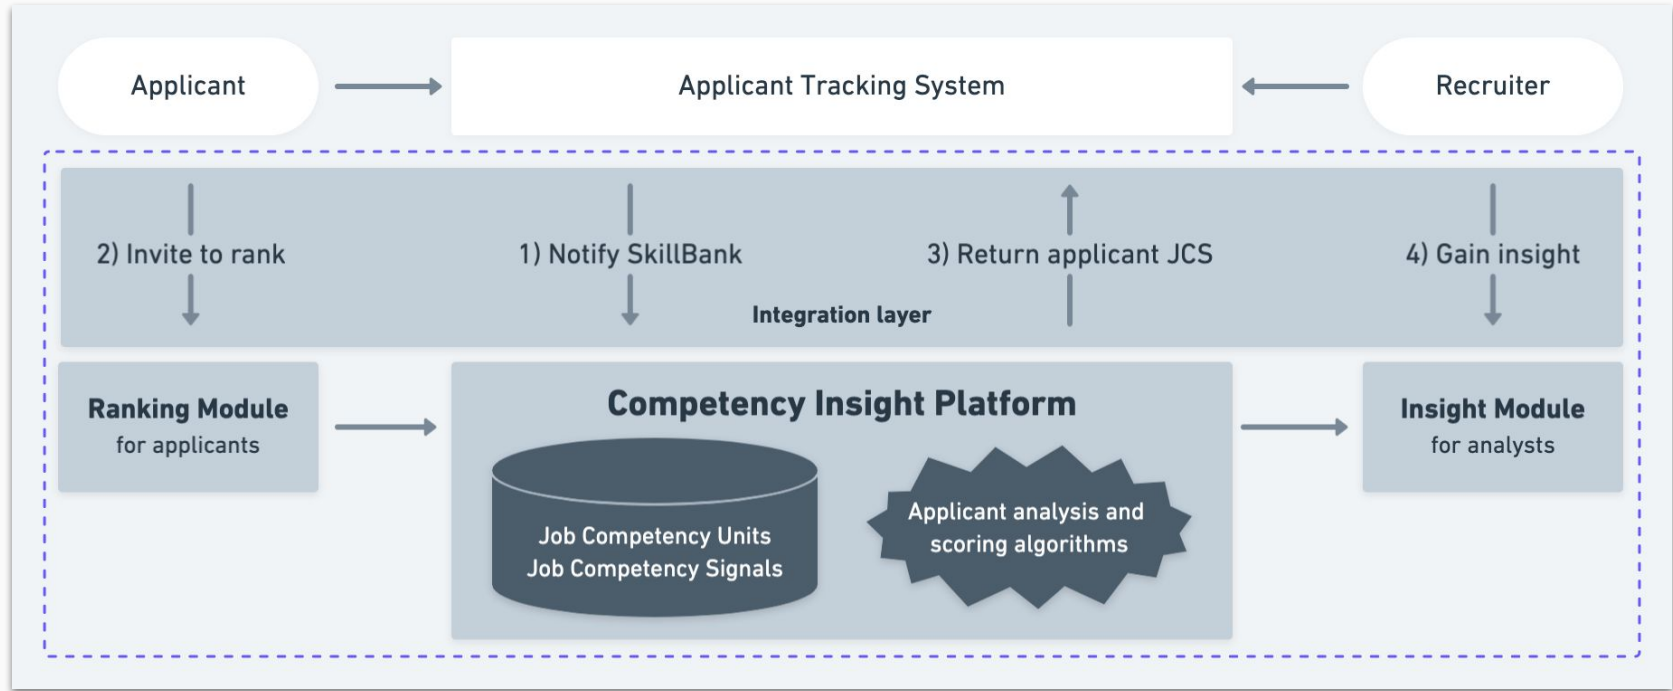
Applicant

Applicant Tracking System

Recruiter

2) Invite to rank

1) Notify SkillBank

3) Return applicant JCS

4) Gain insight

Integration layer

Ranking Module
for applicants

Competency Insight Platform

Job Competency Units
Job Competency Signals

Applicant analysis and scoring algorithms

Insight Module
for analysts